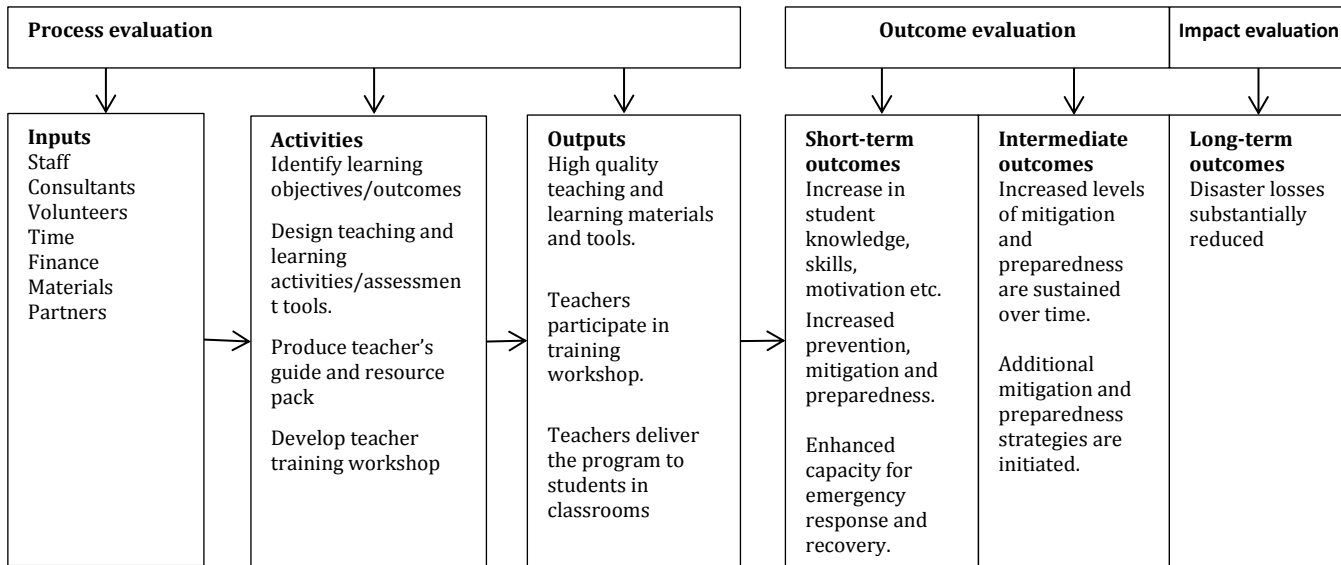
Process evaluation

Outcome evaluation

Impact evaluation

Inputs
Staff
Consultants
Volunteers
Time
Finance
Materials
Partners

Activities
Identify learning objectives/outcomes

Design teaching and learning activities/assessment tools.

Produce teacher's guide and resource pack

Develop teacher training workshop

Outputs
High quality teaching and learning materials and tools.

Teachers participate in training workshop.

Teachers deliver the program to students in classrooms

Short-term outcomes
Increase in student knowledge, skills, motivation etc.

Increased prevention, mitigation and preparedness.

Enhanced capacity for emergency response and recovery.

Intermediate outcomes
Increased levels of mitigation and preparedness are sustained over time.

Additional mitigation and preparedness strategies are initiated.

Long-term outcomes
Disaster losses substantially reduced